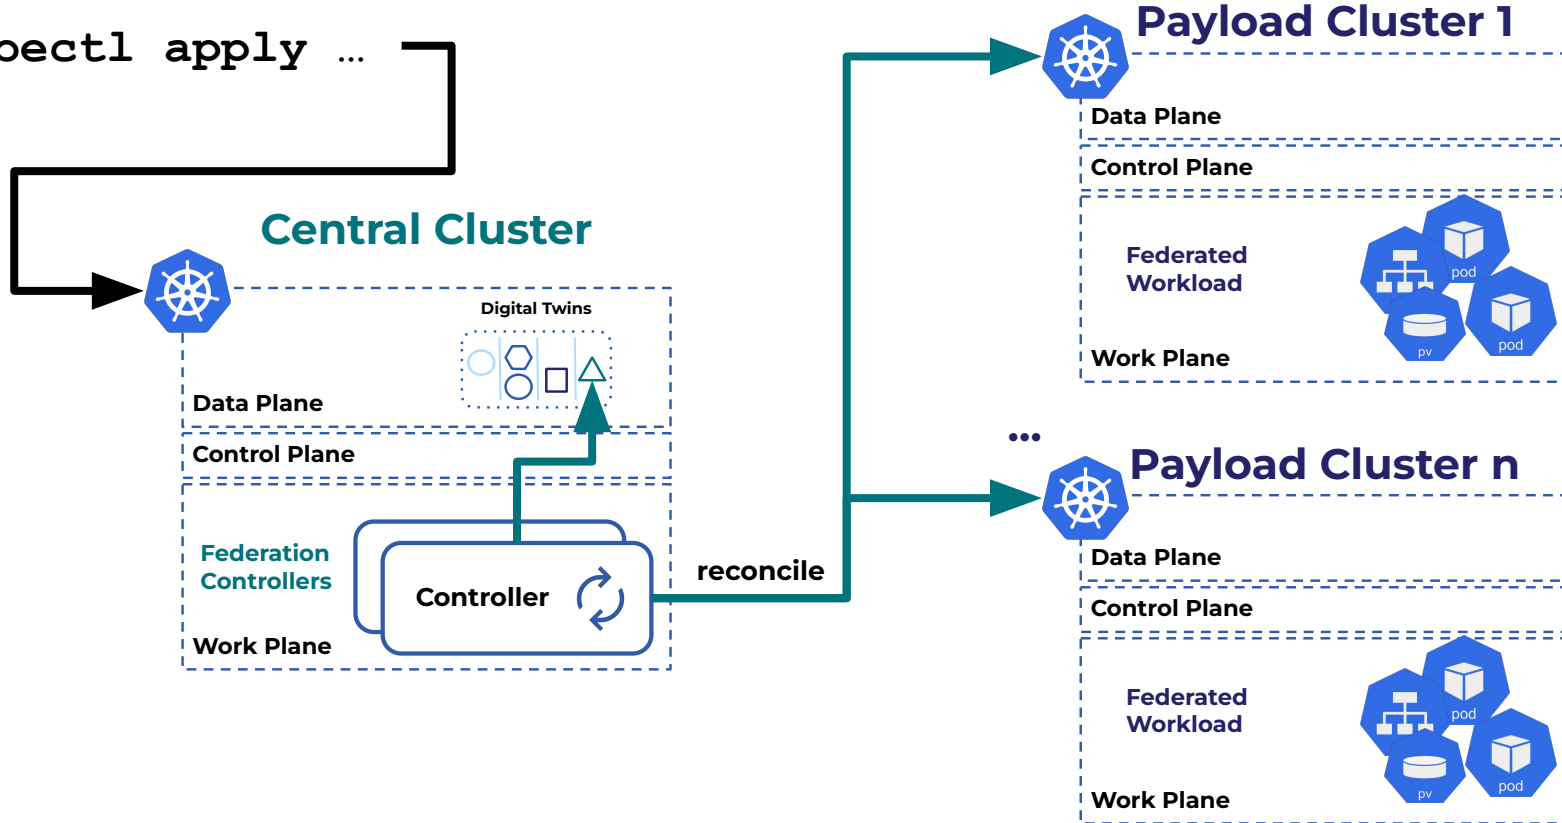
bectl apply …

Central Cluster

Digital Twins

Data Plane

Control Plane

Federation Controllers

Controller

Work Plane

reconcile

Payload Cluster 1

Data Plane

Control Plane

Federated Workload

pod

pv

pod

Work Plane

...

Payload Cluster n

Data Plane

Control Plane

Federated Workload

pod

pv

pod

Work Plane